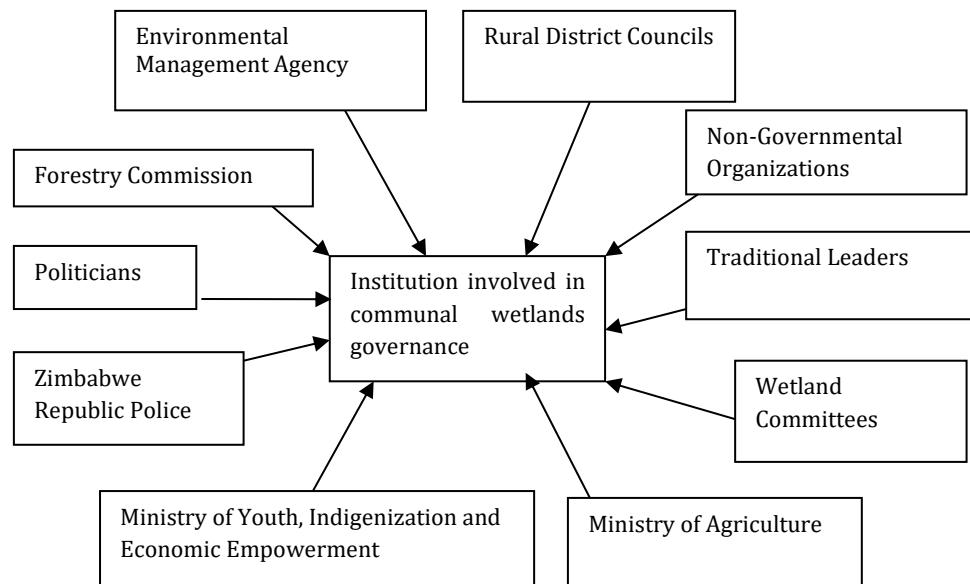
Environmental Management Agency

Rural District Councils

Non-Governmental Organizations

Forestry Commission

Politicians

Institution involved in communal wetlands governance

Traditional Leaders

Zimbabwe Republic Police

Wetland Committees

Ministry of Youth, Indigenization and Economic Empowerment

Ministry of Agriculture